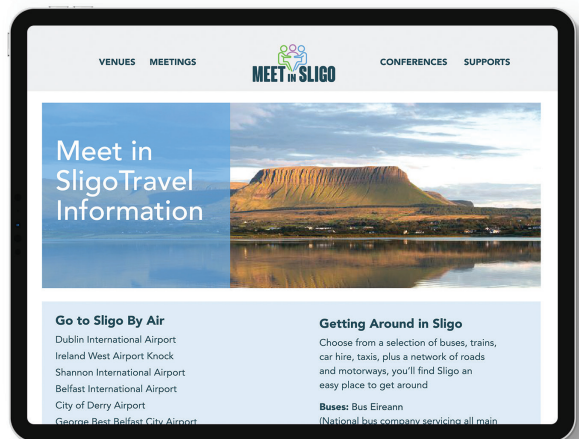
VENUES MEETINGS

MEET IN SLIGO

CONFERENCES SUPPORTS

Meet in SligoTravel Information

Go to Sligo By Air

Dublin International Airport

Ireland West Airport Knock

Shannon International Airport

Belfast International Airport

City of Derry Airport

George Best Belfast City Airport

Getting Around in Sligo

Choose from a selection of buses, trains, car hire, taxis, plus a network of roads and motorways, you'll find Sligo an easy place to get around

Buses: Bus Eireann

(National bus company servicing all main